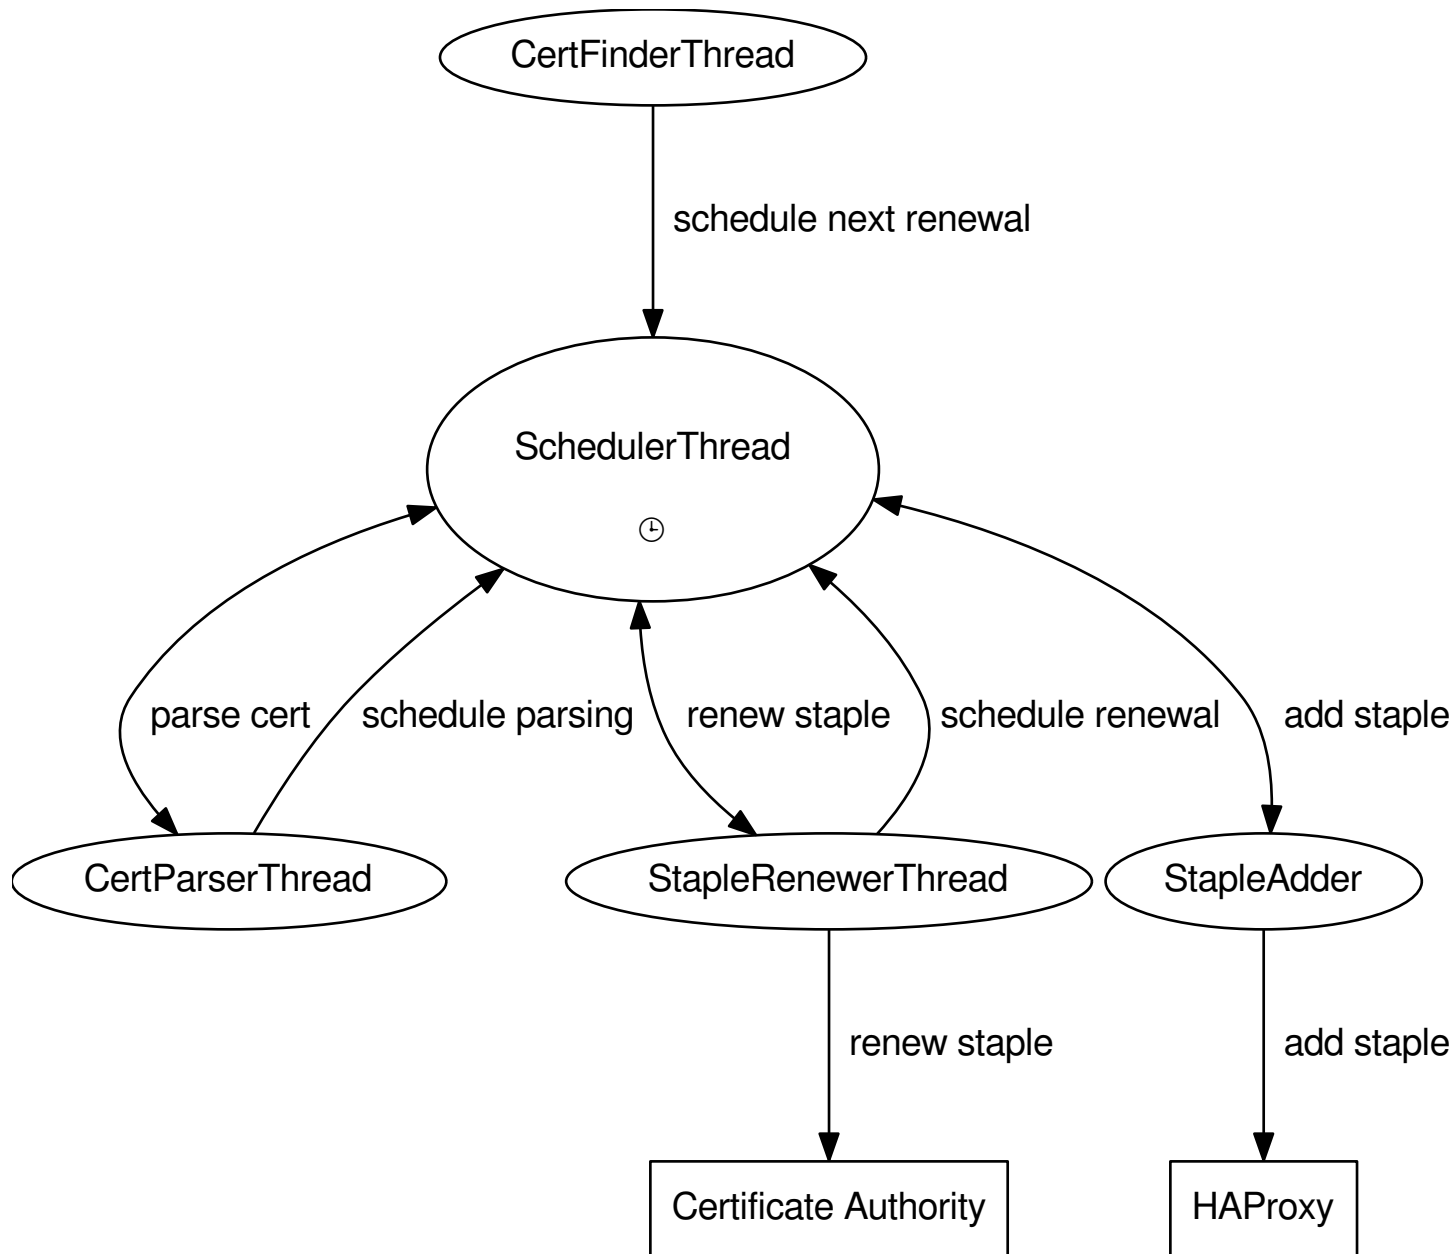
CertFinderThread

schedule next renewal

SchedulerThread

🕒

parse cert

schedule parsing

renew staple

schedule renewal

add staple

CertParserThread

StapleRenewerThread

StapleAdder

renew staple

add staple

Certificate Authority

HAProxy